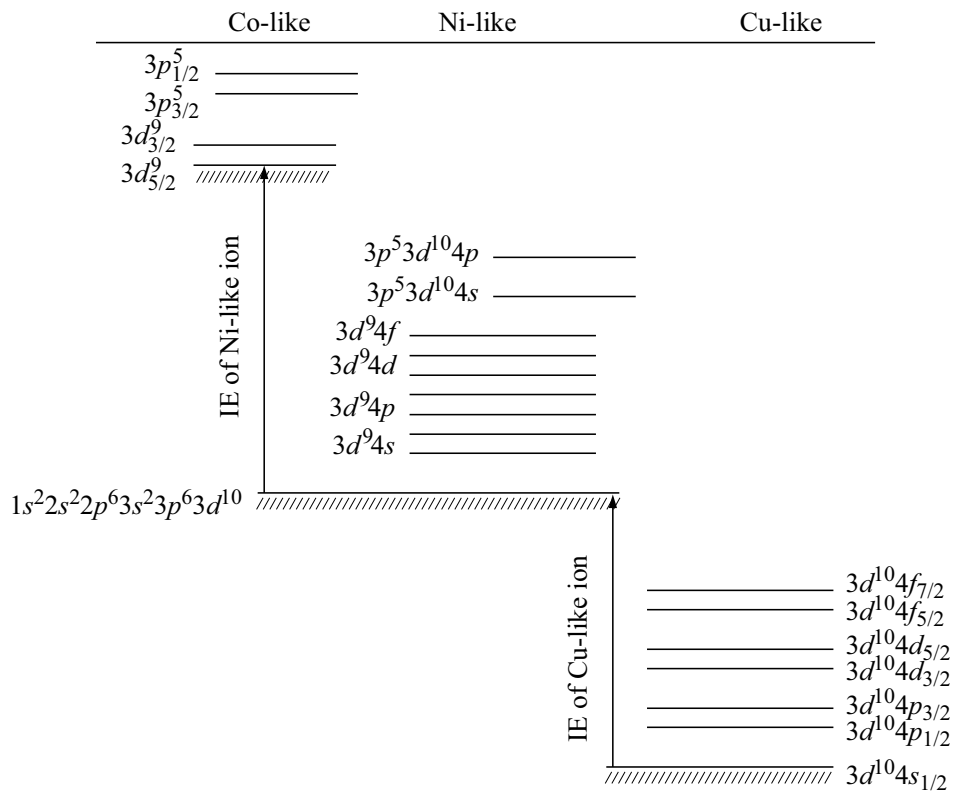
Co-like Ni-like Cu-like

$3p^5_{1/2}$
$3p^5_{3/2}$
$3d^9_{3/2}$
$3d^9_{5/2}$

IE of Ni-like ion

$3p^5 3d^{10} 4p$
$3p^5 3d^{10} 4s$
$3d^9 4f$
$3d^9 4d$
$3d^9 4p$
$3d^9 4s$

$1s^2 2s^2 2p^6 3s^2 3p^6 3d^{10}$

IE of Cu-like ion

$3d^{10} 4f_{7/2}$
$3d^{10} 4f_{5/2}$
$3d^{10} 4d_{5/2}$
$3d^{10} 4d_{3/2}$
$3d^{10} 4p_{3/2}$
$3d^{10} 4p_{1/2}$
$3d^{10} 4s_{1/2}$